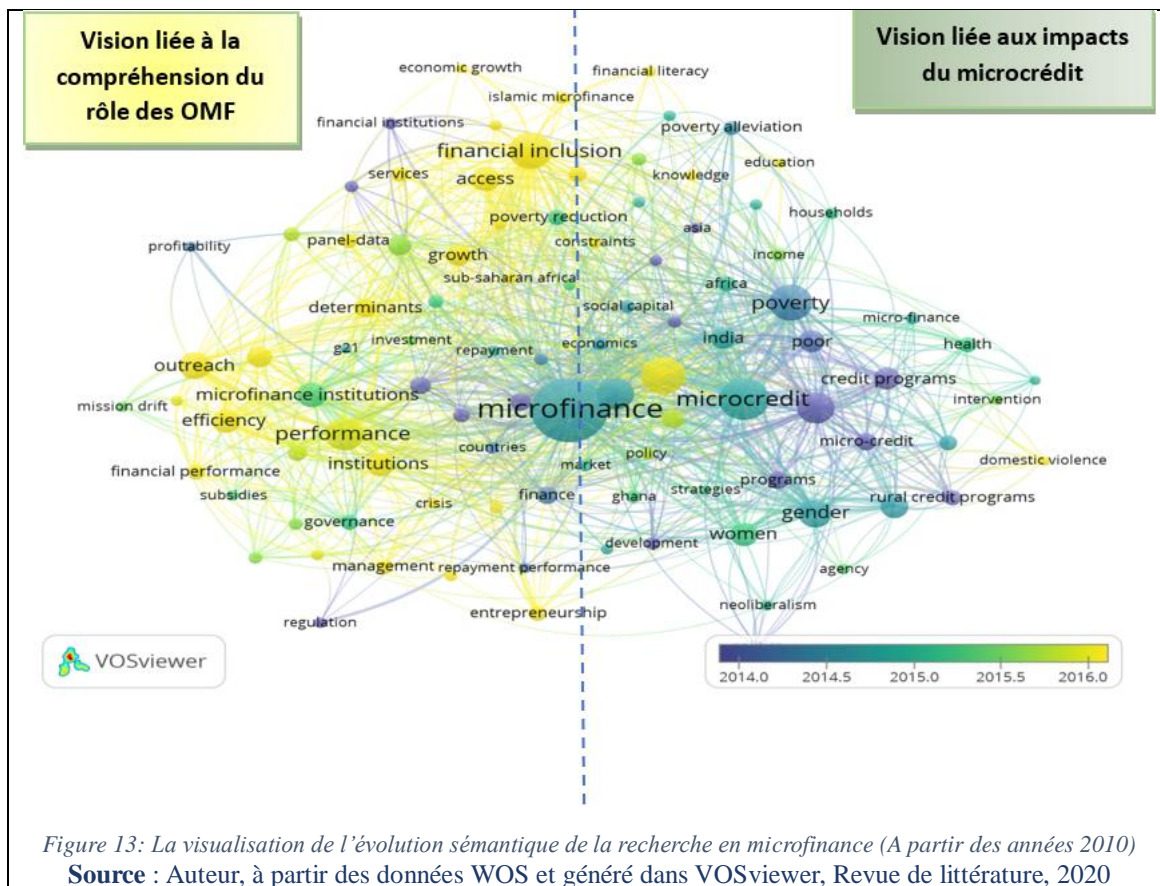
Vision liée à la compréhension du rôle des OMF

Vision liée aux impacts du microcrédit

economic growth
financial literacy
islamic microfinance
financial institutions
poverty alleviation
financial inclusion
education
services
access
knowledge
households
poverty reduction
asia
constraints
profitability
panel-data
growth
income
sub-saharan africa
africa
determinants
social capital
poverty
micro-finance
investment
g21
repayment
economics
india
poor
health
outreach
credit programs
microfinance institutions
microcredit
mission drift
microfinance
intervention
efficiency
performance
micro-credit
countries
policy
institutions
domestic violence
market
financial performance
programs
finance
strategies
subsidies
ghana
rural credit programs
gender
crisis
governance
women
development
management
repayment performance
agency
entrepreneurship
neoliberalism
regulation

VOSviewer

2014.0
2014.5
2015.0
2015.5
2016.0

Figure 13: La visualisation de l'évolution sémantique de la recherche en microfinance (A partir des années 2010)
Source : Auteur, à partir des données WOS et généré dans VOSviewer, Revue de littérature, 2020